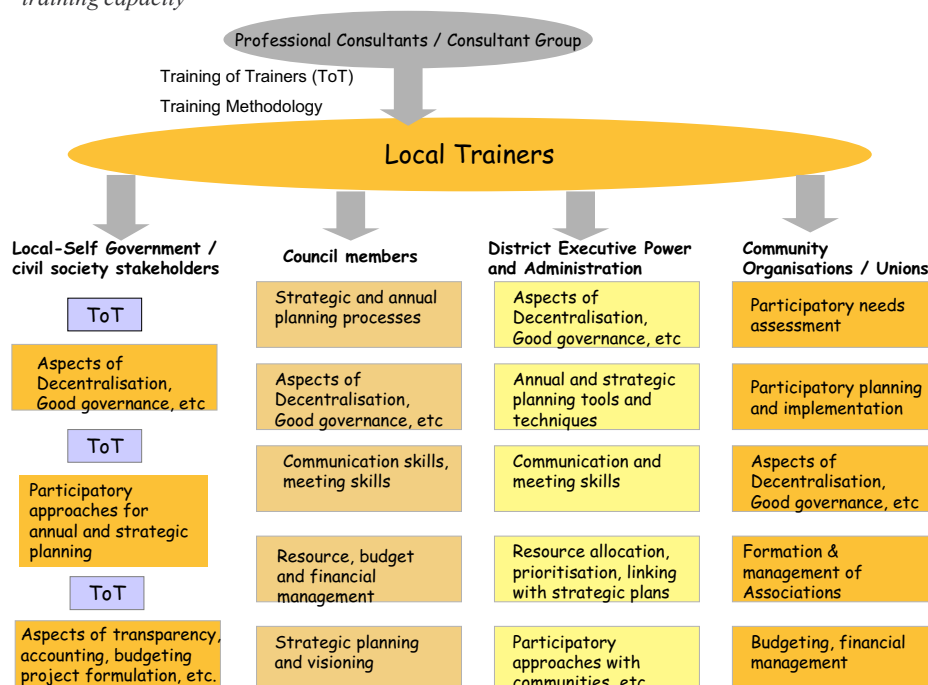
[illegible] training capacity

Professional Consultants / Consultant Group

Training of Trainers (ToT)

Training Methodology

Local Trainers

Local-Self Government / civil society stakeholders

ToT

Aspects of Decentralisation, Good governance, etc

ToT

Participatory approaches for annual and strategic planning

ToT

Aspects of transparency, accounting, budgeting project formulation, etc.

Council members

Strategic and annual planning processes

Aspects of Decentralisation, Good governance, etc

Communication skills, meeting skills

Resource, budget and financial management

Strategic planning and visioning

District Executive Power and Administration

Aspects of Decentralisation, Good governance, etc

Annual and strategic planning tools and techniques

Communication and meeting skills

Resource allocation, prioritisation, linking with strategic plans

Participatory approaches with communities, etc

Community Organisations / Unions

Participatory needs assessment

Participatory planning and implementation

Aspects of Decentralisation, Good governance, etc

Formation & management of Associations

Budgeting, financial management